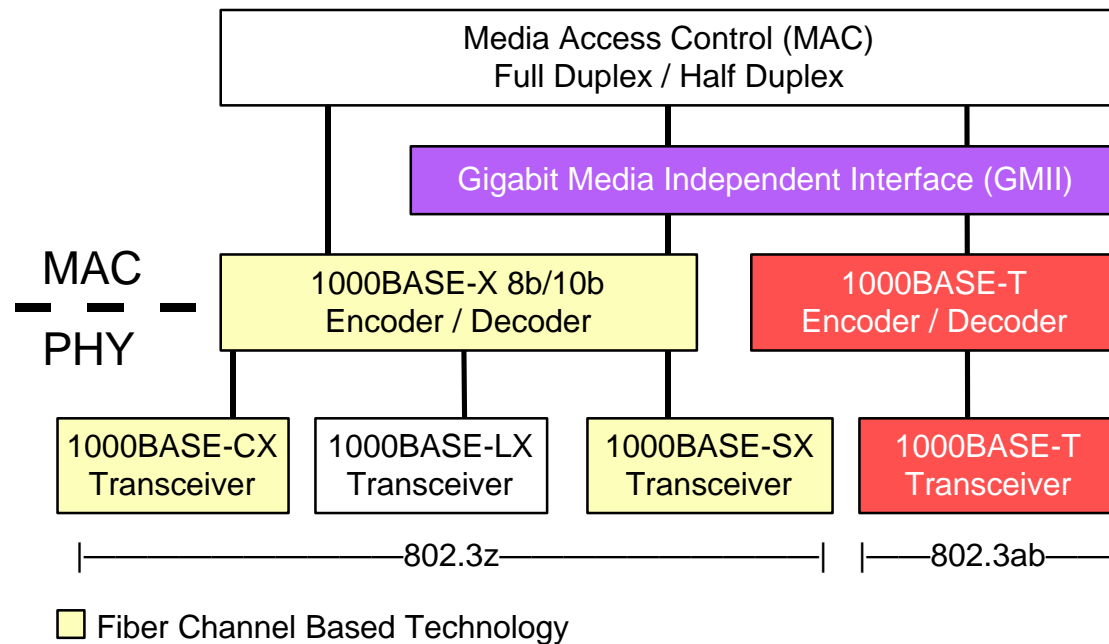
Media Access Control (MAC)
Full Duplex / Half Duplex

Gigabit Media Independent Interface (GMII)

MAC

PHY

1000BASE-X 8b/10b
Encoder / Decoder

1000BASE-T
Encoder / Decoder

1000BASE-CX
Transceiver

1000BASE-LX
Transceiver

1000BASE-SX
Transceiver

1000BASE-T
Transceiver

|——————802.3z——————|  |——802.3ab——

Fiber Channel Based Technology